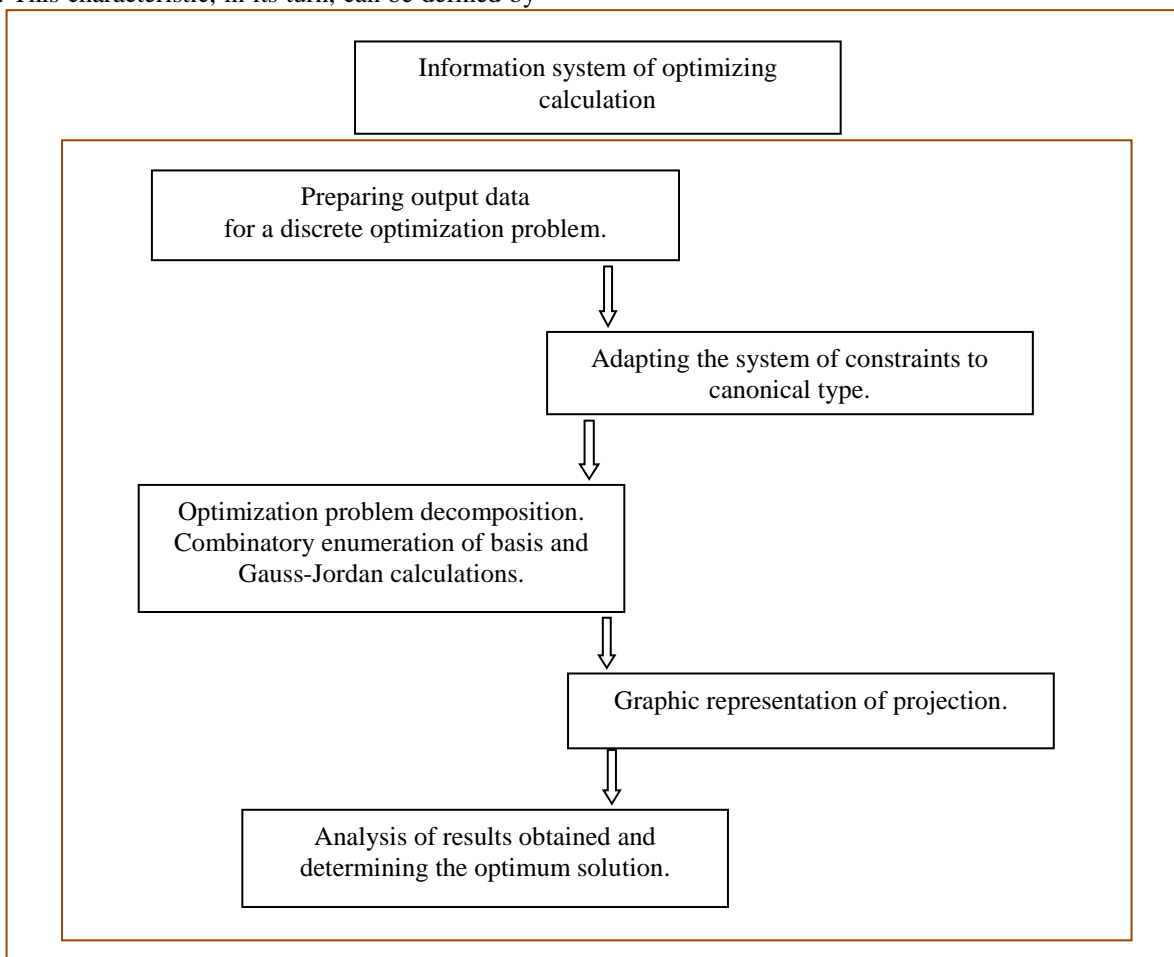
. This characteristic, in its turn, can be defined by

Information system of optimizing calculation

Preparing output data for a discrete optimization problem.

Adapting the system of constraints to canonical type.

Optimization problem decomposition. Combinatory enumeration of basis and Gauss-Jordan calculations.

Graphic representation of projection.

Analysis of results obtained and determining the optimum solution.